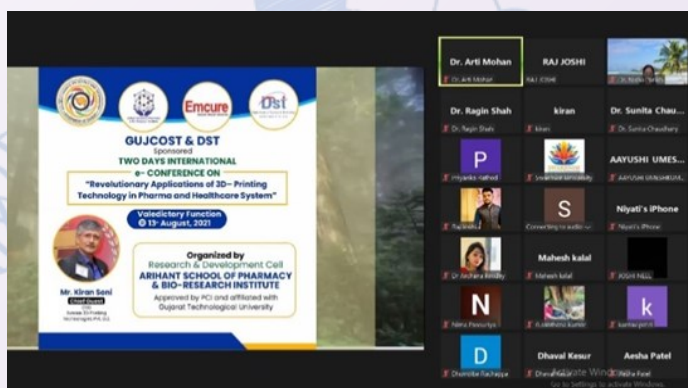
Emcure

Dst

GUJCOST & DST
Sponsored
TWO DAYS INTERNATIONAL
e- CONFERENCE ON
"Revolutionary Applications of 3D- Printing Technology in Pharma and Healthcare System"

Valedictory Function
13th August, 2021

Mr. Kiran Soni
Chief Guest

Organized by
Research & Development Cell
ARIHANT SCHOOL OF PHARMACY & BIO-RESEARCH INSTITUTE
Approved by PCI and affiliated with Gujarat Technological University

Dr. Arti Mohan
Dr. Arti Mohan
RAJ JOSHI
RAJ JOSHI
Dr. Ragin Shah
Dr. Ragin Shah
kiran
kiran
Dr. Sunita Chau...
Dr. Sunita Chaudhary
P
Priyanka rathod
Swarnali Senroy
AAYUSHI UMES...
AAYUSHI UMASHIDI
S
Connecting to audio
Niyati's iPhone
Niyati's iPhone
Dr Archana Kinsley
Mahesh kalal
Mahesh kalal
JOSHI NEEL
N
Nitin Pasunya
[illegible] Kumar
k
kamlesh
D
Dhwnika Rachappa
Dhaval Kesur
Dhaval Kesur
Aesha Patel
Aesha Patel
Go to Settings to activate Windows.